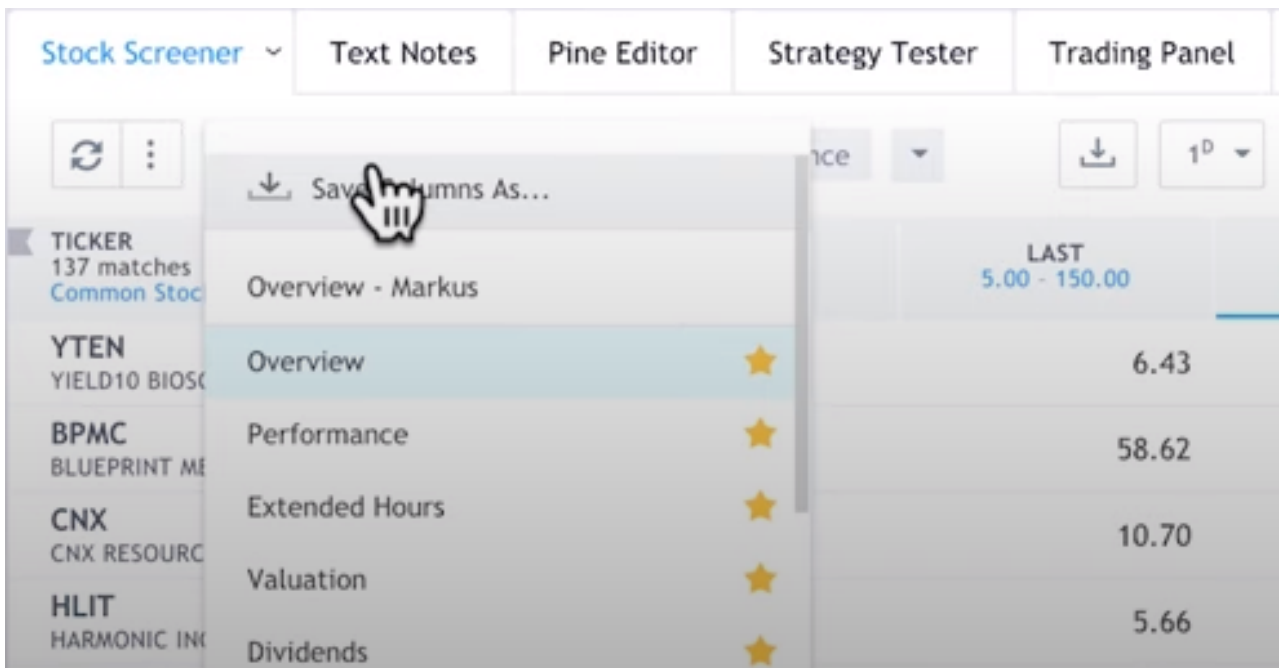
Stock Screener Text Notes Pine Editor Strategy Tester Trading Panel

Sav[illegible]lumns As...

nce

$1^D$

TICKER
137 matches
Common Stoc

Overview - Markus

LAST
5.00 - 150.00

YTEN
YIELD10 BIOS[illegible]

Overview

6.43

BPMC
BLUEPRINT M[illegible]

Performance

58.62

CNX
CNX RESOURC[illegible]

Extended Hours

10.70

Valuation

HLIT
HARMONIC IN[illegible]

5.66

Dividends